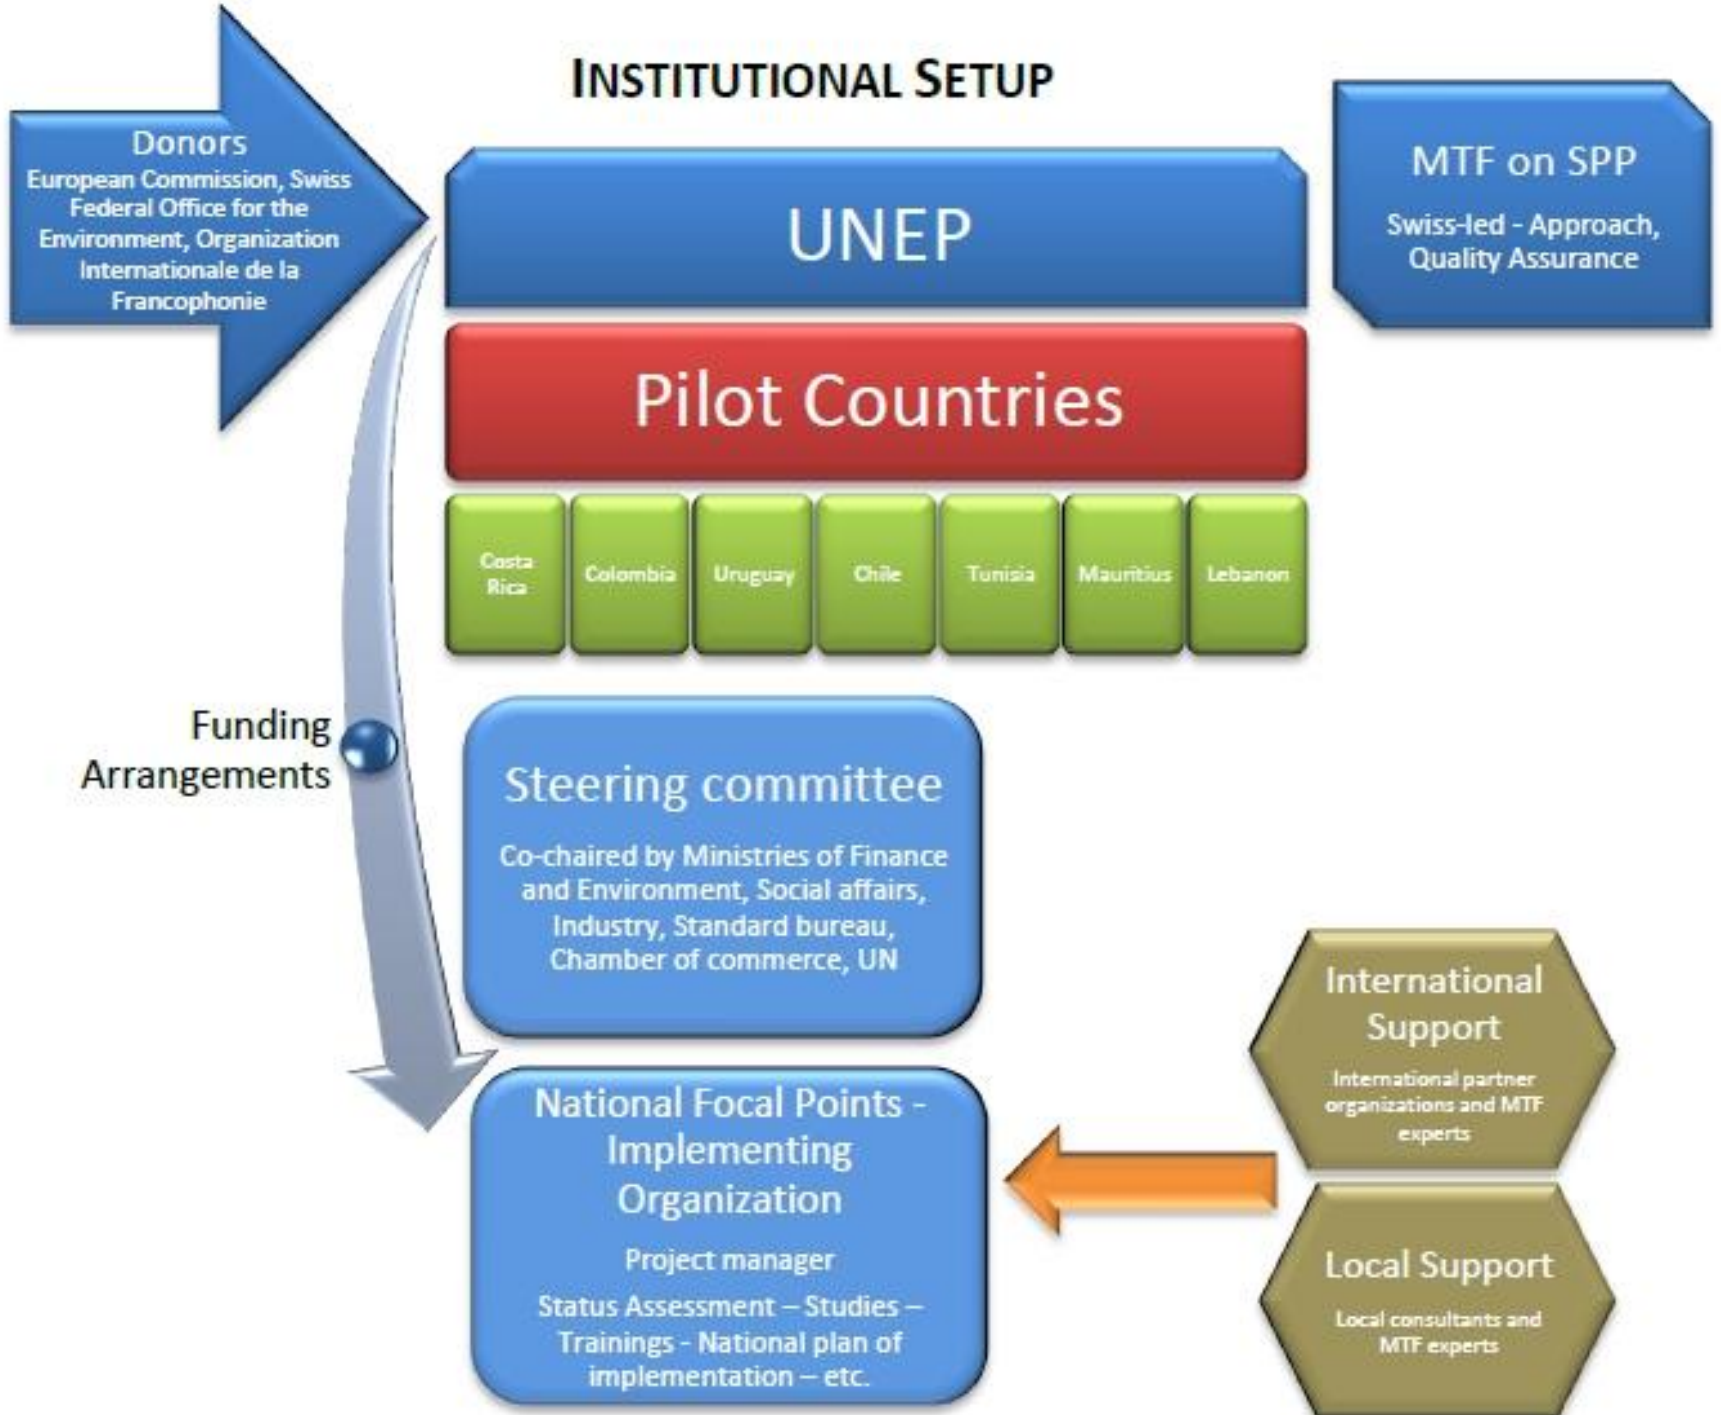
INSTITUTIONAL SETUP

Donors
European Commission, Swiss Federal Office for the Environment, Organization Internationale de la Francophonie

UNEP

MTF on SPP
Swiss-led - Approach, Quality Assurance

Pilot Countries

Costa Rica

Colombia

Uruguay

Chile

Tunisia

Mauritius

Lebanon

Funding Arrangements

Steering committee
Co-chaired by Ministries of Finance and Environment, Social affairs, Industry, Standard bureau, Chamber of commerce, UN

International Support
International partner organizations and MTF experts

National Focal Points - Implementing Organization
Project manager
Status Assessment – Studies – Trainings - National plan of implementation – etc.

Local Support
Local consultants and MTF experts